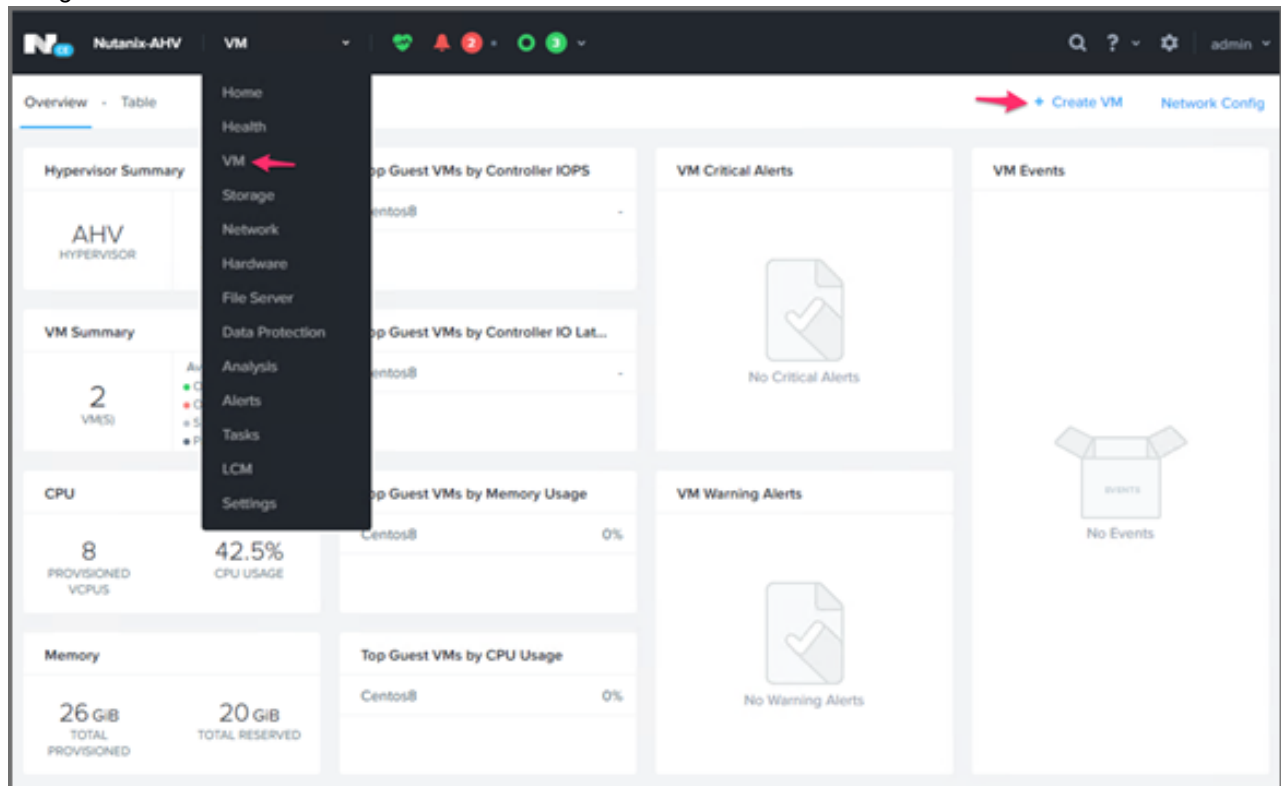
Nutanix-AHV VM 2 3 admin

Overview · Table

Home
Health
VM
Storage
Network
Hardware
File Server
Data Protection
Analysis
Alerts
Tasks
LCM
Settings

+ Create VM Network Config

Hypervisor Summary

AHV
HYPERVISOR

VM Summary

2
VM(S)

Av
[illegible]

CPU

8
PROVISIONED VCPUS

42.5%
CPU USAGE

Memory

26 GiB
TOTAL PROVISIONED

20 GiB
TOTAL RESERVED

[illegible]p Guest VMs by Controller IOPS
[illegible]entos8 -

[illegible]p Guest VMs by Controller IO Lat...
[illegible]entos8 -

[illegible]p Guest VMs by Memory Usage
Centos8 0%

Top Guest VMs by CPU Usage
Centos8 0%

VM Critical Alerts
No Critical Alerts

VM Warning Alerts
No Warning Alerts

VM Events
EVENTS
No Events